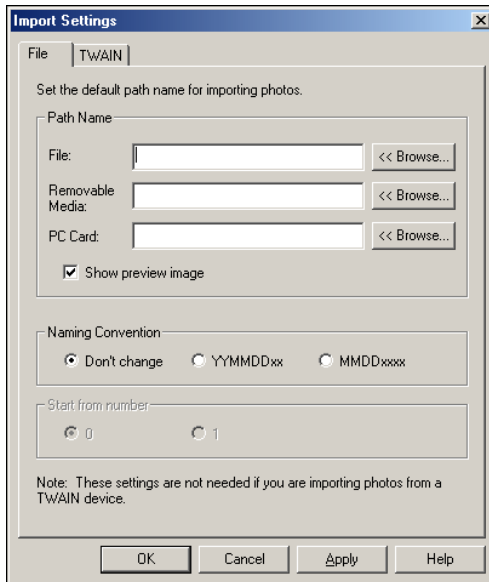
Import Settings

File | TWAIN

Set the default path name for importing photos.

Path Name

File: << Browse...

Removable Media: << Browse...

PC Card: << Browse...

Show preview image

Naming Convention

Don't change YYMMDDxx MMDDxxxx

Start from number

0 1

Note: These settings are not needed if you are importing photos from a TWAIN device.

OK Cancel Apply Help